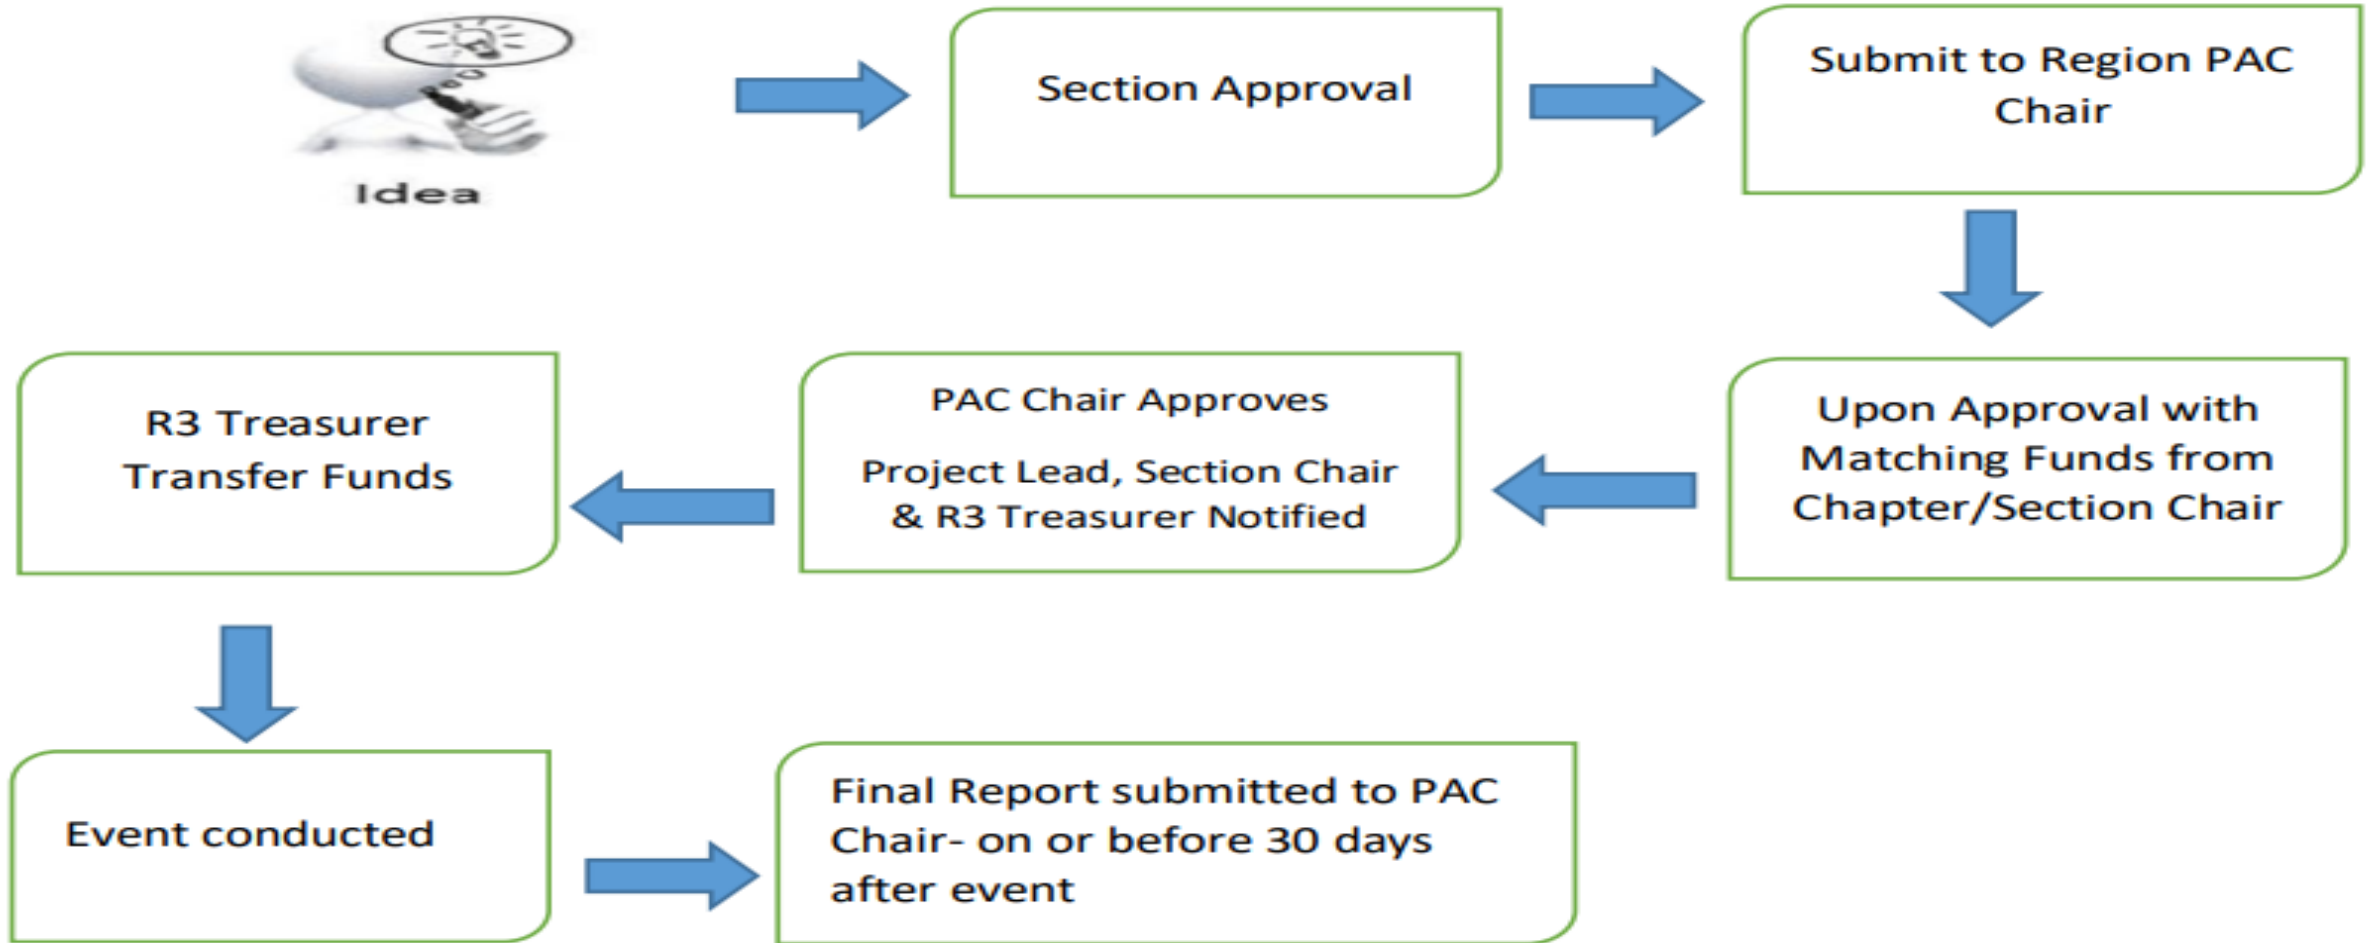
Idea

Section Approval

Submit to Region PAC Chair

Upon Approval with Matching Funds from Chapter/Section Chair

PAC Chair Approves

Project Lead, Section Chair & R3 Treasurer Notified

R3 Treasurer Transfer Funds

Event conducted

Final Report submitted to PAC Chair- on or before 30 days after event